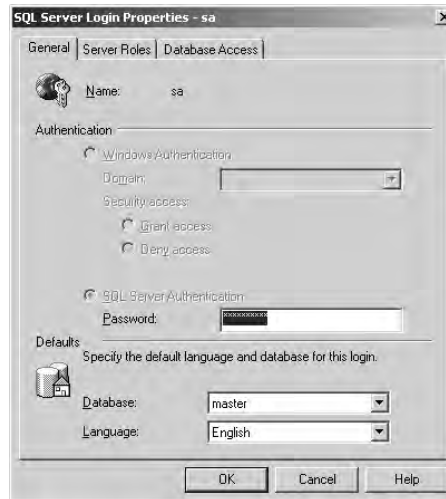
SQL Server Login Properties - sa

X

General | Server Roles | Database Access

Name: sa

Authentication

Windows Authentication

Domain:

Security access:

Grant access

Deny access

SQL Server Authentication

Password: **********

Defaults

Specify the default language and database for this login.

Database: master

Language: English

OK Cancel Help